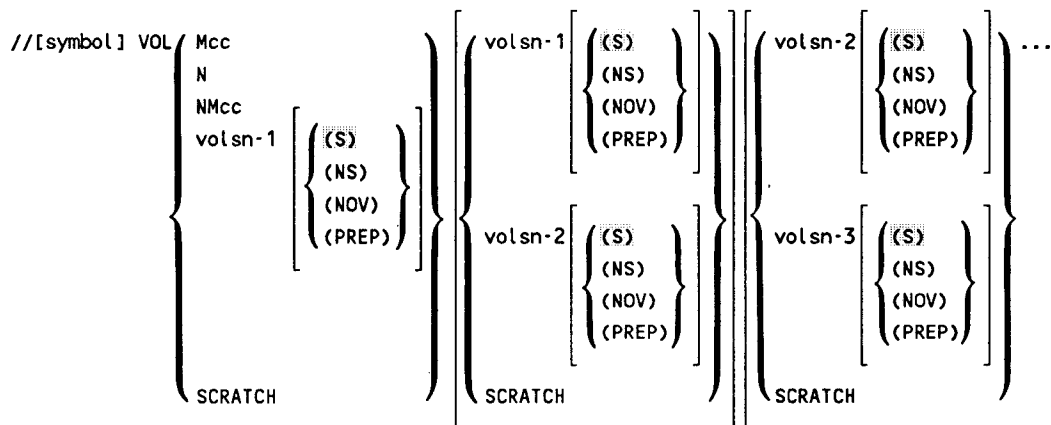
//[symbol] VOL Mcc
N
NMcc
volsn-1 (S)
(NS)
(NOV)
(PREP)
SCRATCH

volsn-1 (S)
(NS)
(NOV)
(PREP)
volsn-2 (S)
(NS)
(NOV)
(PREP)
SCRATCH

volsn-2 (S)
(NS)
(NOV)
(PREP)
volsn-3 (S)
(NS)
(NOV)
(PREP)
SCRATCH
...